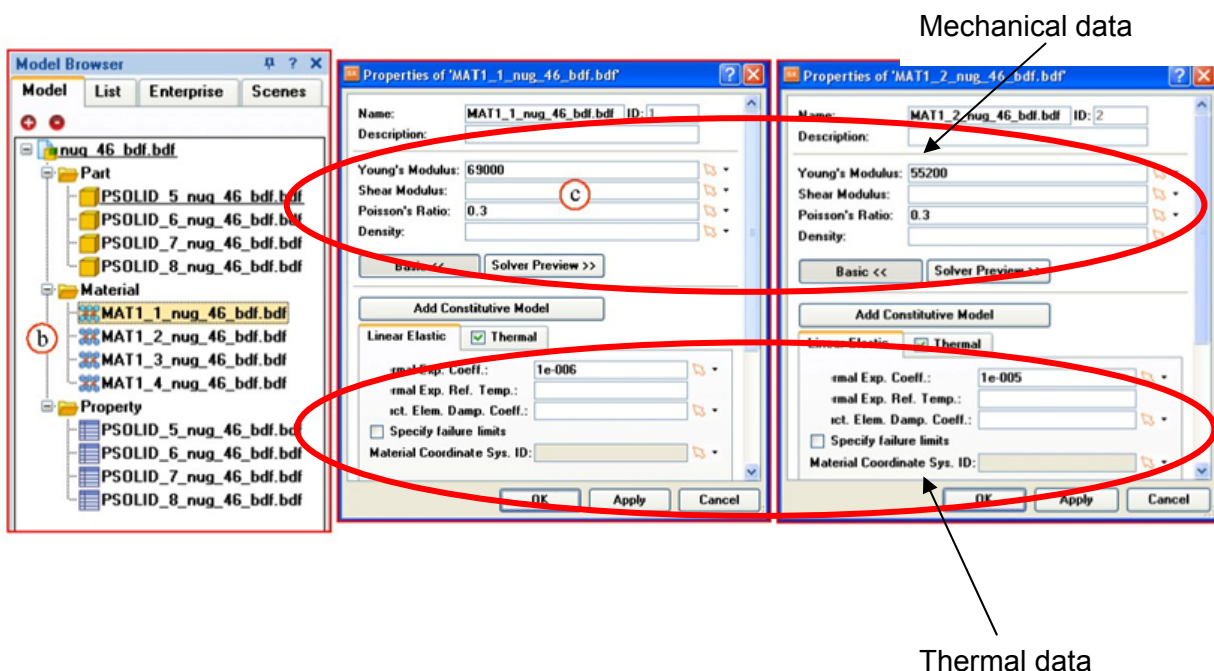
Mechanical data

Model Browser

Model | List | Enterprise | Scenes

nug_46_bdf.bdf
Part
PSOLID_5_nug_46_bdf.bdf
PSOLID_6_nug_46_bdf.bdf
PSOLID_7_nug_46_bdf.bdf
PSOLID_8_nug_46_bdf.bdf
Material
MAT1_1_nug_46_bdf.bdf
MAT1_2_nug_46_bdf.bdf
MAT1_3_nug_46_bdf.bdf
MAT1_4_nug_46_bdf.bdf
Property
PSOLID_5_nug_46_bdf.bdf
PSOLID_6_nug_46_bdf.bdf
PSOLID_7_nug_46_bdf.bdf
PSOLID_8_nug_46_bdf.bdf

b

Properties of 'MAT1_1_nug_46_bdf.bdf'

Name: MAT1_1_nug_46_bdf.bdf ID: 1
Description:
Young's Modulus: 69000
Shear Modulus:
Poisson's Ratio: 0.3
Density:

c

Basic << | Solver Preview >>

Add Constitutive Model

Linear Elastic | Thermal

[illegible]rmal Exp. Coeff.: 1e-006
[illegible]rmal Exp. Ref. Temp.:
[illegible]ct. Elem. Damp. Coeff.:
Specify failure limits
Material Coordinate Sys. ID:

OK | Apply | Cancel

Properties of 'MAT1_2_nug_46_bdf.bdf'

Name: MAT1_2_nug_46_bdf.bdf ID: 2
Description:
Young's Modulus: 55200
Shear Modulus:
Poisson's Ratio: 0.3
Density:

Basic << | Solver Preview >>

Add Constitutive Model

Linear Elastic | Thermal

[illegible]rmal Exp. Coeff.: 1e-005
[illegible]rmal Exp. Ref. Temp.:
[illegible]ct. Elem. Damp. Coeff.:
Specify failure limits
Material Coordinate Sys. ID:

OK | Apply | Cancel

Thermal data